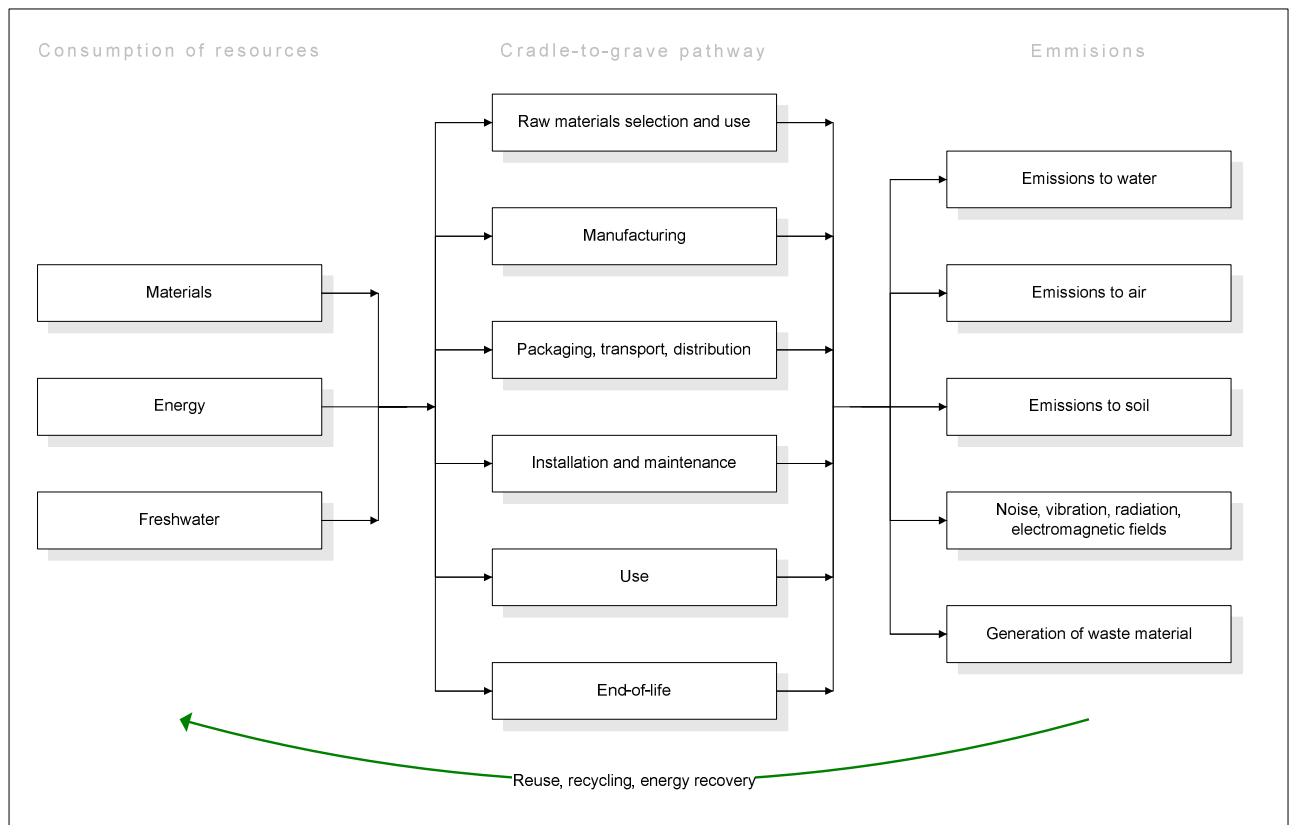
Consumption of resources

Cradle-to-grave pathway

Emmisions

Raw materials selection and use

Manufacturing

Packaging, transport, distribution

Installation and maintenance

Use

End-of-life

Materials

Energy

Freshwater

Emissions to water

Emissions to air

Emissions to soil

Noise, vibration, radiation, electromagnetic fields

Generation of waste material

Reuse, recycling, energy recovery